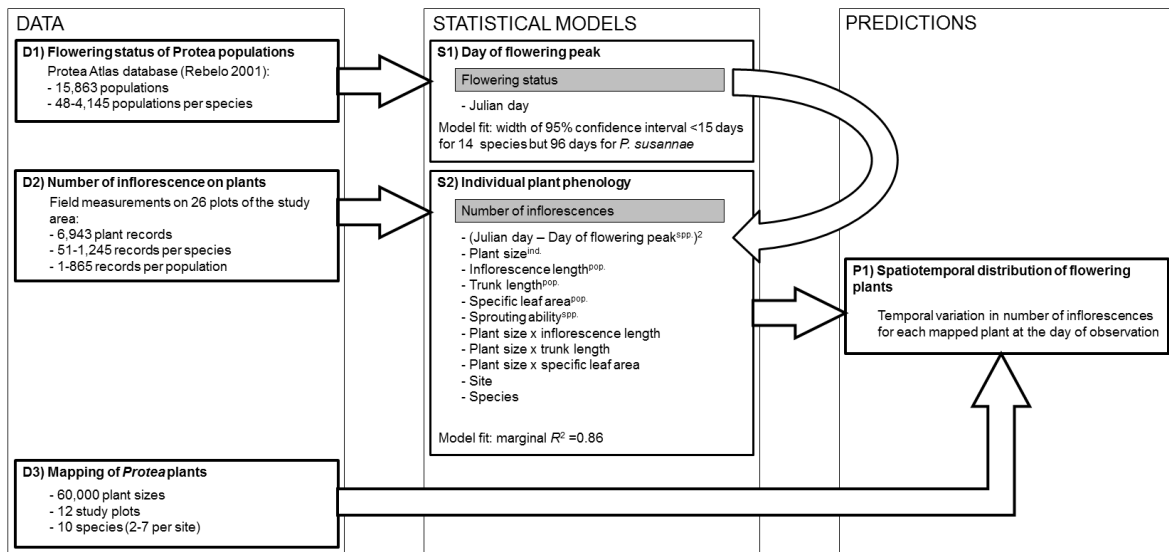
DATA

D1) Flowering status of Protea populations

Protea Atlas database (Rebelo 2001):
- 15,863 populations
- 48-4,145 populations per species

D2) Number of inflorescence on plants

Field measurements on 26 plots of the study area:
- 6,943 plant records
- 51-1,245 records per species
- 1-865 records per population

D3) Mapping of *Protea* plants

- 60,000 plant sizes
- 12 study plots
- 10 species (2-7 per site)

STATISTICAL MODELS

S1) Day of flowering peak

Flowering status

- Julian day

Model fit: width of 95% confidence interval <15 days for 14 species but 96 days for *P. susannae*

S2) Individual plant phenology

Number of inflorescences

- (Julian day – Day of flowering peak$^{spp.}$)$^2$
- Plant size$^{ind.}$
- Inflorescence length$^{pop.}$
- Trunk length$^{pop.}$
- Specific leaf area$^{pop.}$
- Sprouting ability$^{spp.}$
- Plant size x inflorescence length
- Plant size x trunk length
- Plant size x specific leaf area
- Site
- Species

Model fit: marginal $R^2$ =0.86

PREDICTIONS

P1) Spatiotemporal distribution of flowering plants

Temporal variation in number of inflorescences for each mapped plant at the day of observation